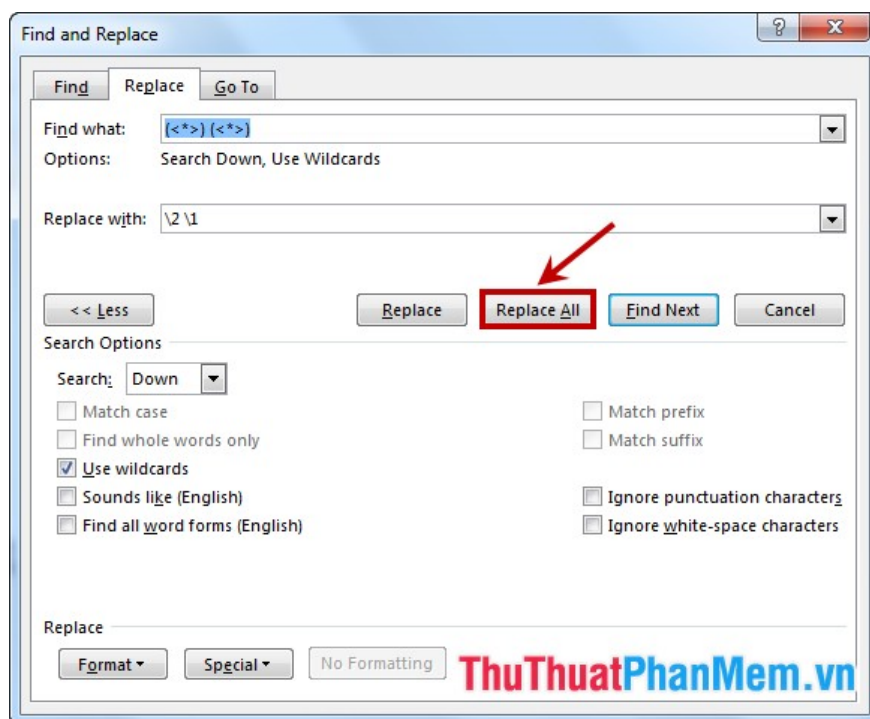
Find and Replace

?

X

Find

Replace

Go To

Find what: (<*>) (<*>)

Options: Search Down, Use Wildcards

Replace with: \2 \1

<< Less

Replace

Replace All

Find Next

Cancel

Search Options

Search: Down

Match case

Find whole words only

Use wildcards

Sounds like (English)

Find all word forms (English)

Match prefix

Match suffix

Ignore punctuation characters

Ignore white-space characters

Replace

Format ▾

Special ▾

No Formatting

ThuThuatPhanMem.vn